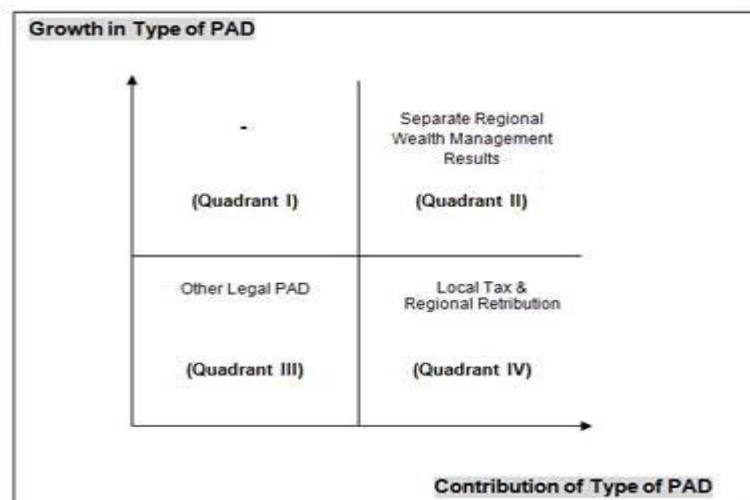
Growth in Type of PAD

-

(Quadrant I)

Separate Regional Wealth Management Results

(Quadrant II)

Other Legal PAD

(Quadrant III)

Local Tax & Regional Retribution

(Quadrant IV)

Contribution of Type of PAD